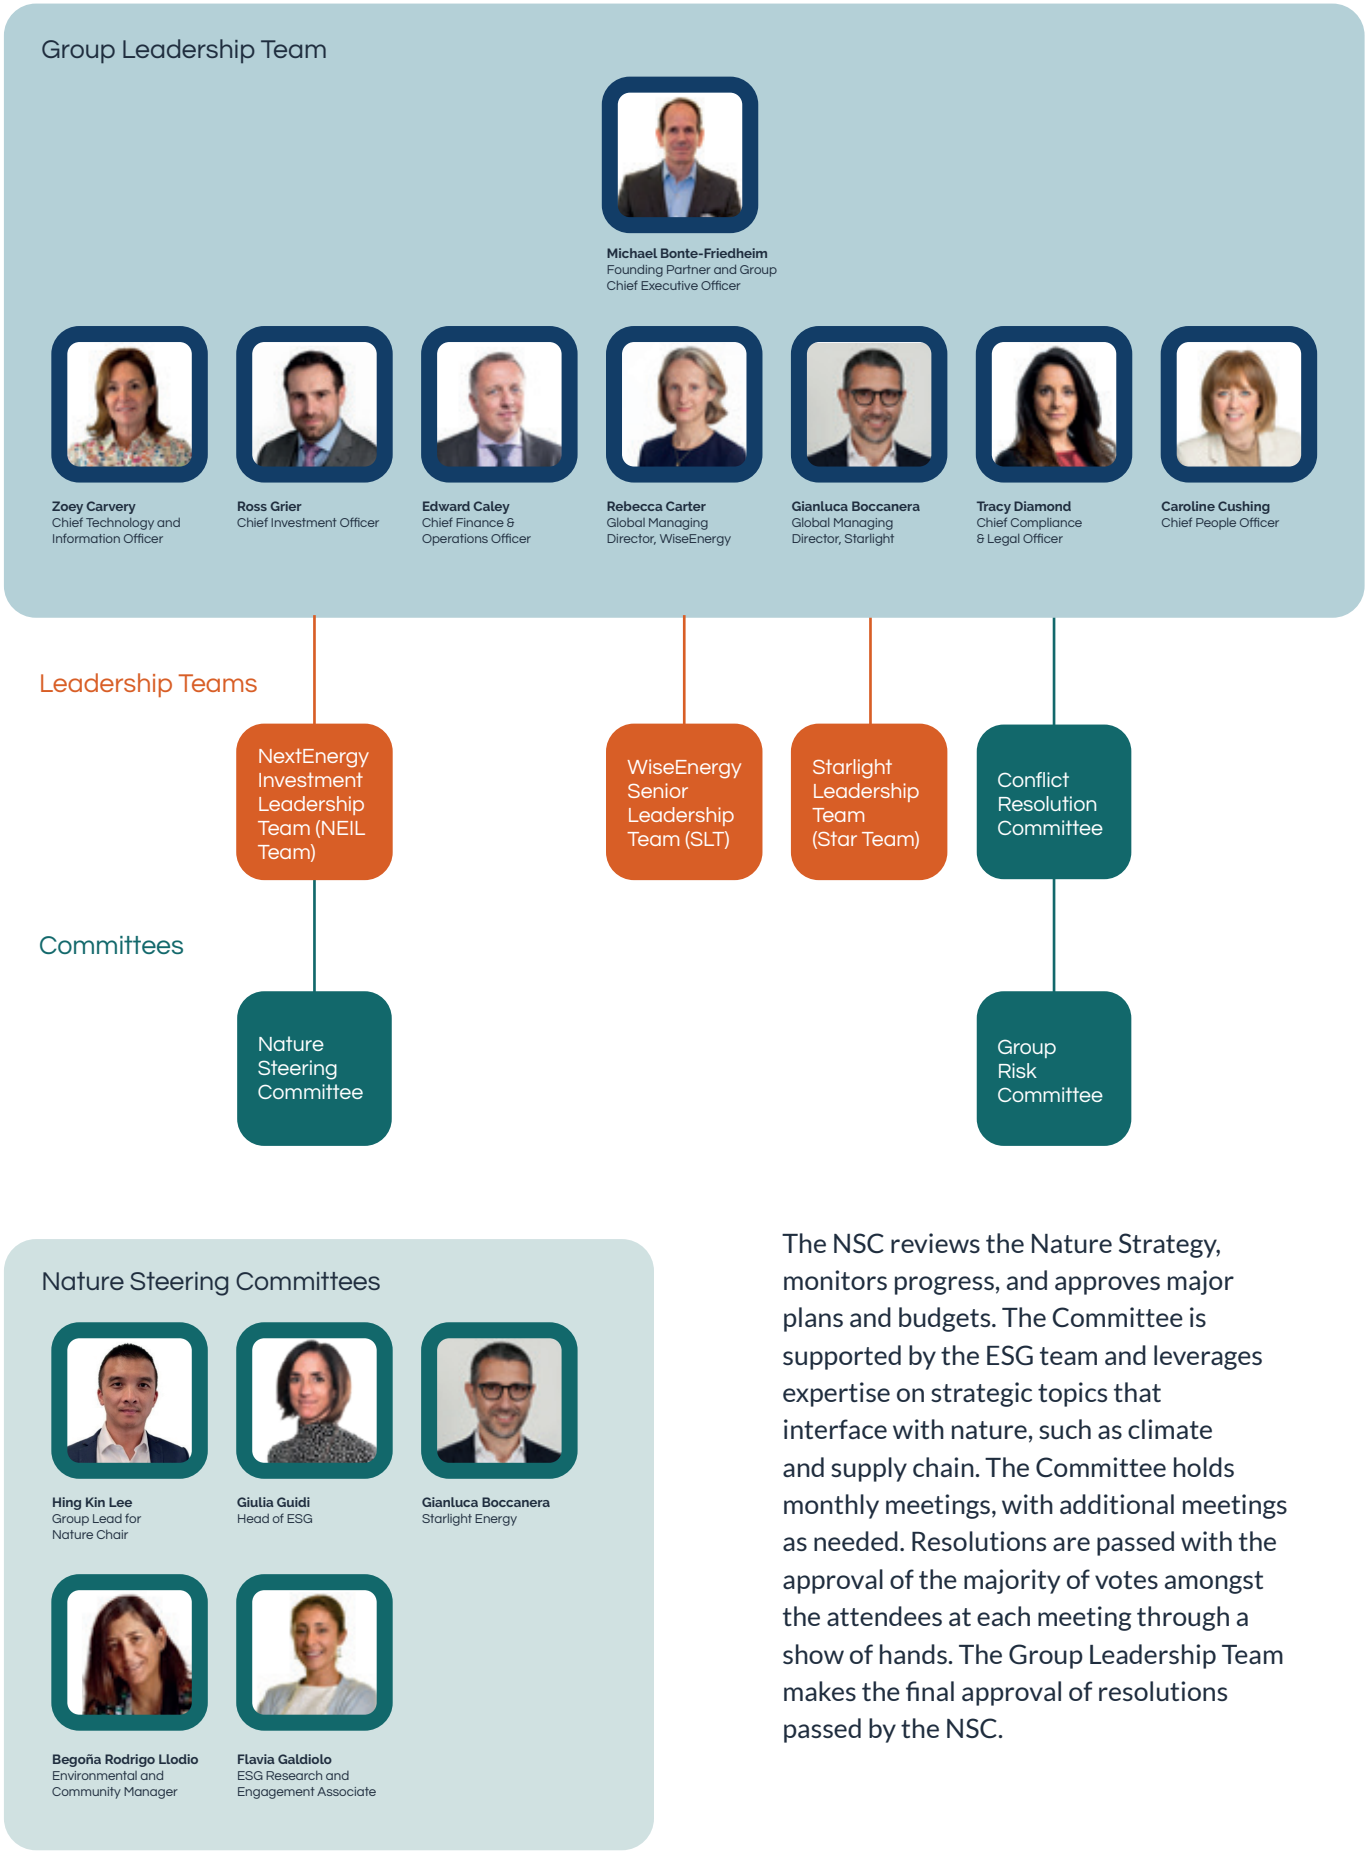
Group Leadership Team

Michael Bonte-Friedheim
Founding Partner and Group Chief Executive Officer

Zoey Carvery
Chief Technology and Information Officer

Ross Grier
Chief Investment Officer

Edward Caley
Chief Finance & Operations Officer

Rebecca Carter
Global Managing Director, WiseEnergy

Gianluca Boccanera
Global Managing Director, Starlight

Tracy Diamond
Chief Compliance & Legal Officer

Caroline Cushing
Chief People Officer

Leadership Teams

NextEnergy Investment Leadership Team (NEIL Team)

WiseEnergy Senior Leadership Team (SLT)

Starlight Leadership Team (Star Team)

Conflict Resolution Committee

Committees

Nature Steering Committee

Group Risk Committee

Nature Steering Committees

Hing Kin Lee
Group Lead for Nature Chair

Giulia Guidi
Head of ESG

Gianluca Boccanera
Starlight Energy

Begoña Rodrigo Llodio
Environmental and Community Manager

Flavia Galdiolo
ESG Research and Engagement Associate

The NSC reviews the Nature Strategy, monitors progress, and approves major plans and budgets. The Committee is supported by the ESG team and leverages expertise on strategic topics that interface with nature, such as climate and supply chain. The Committee holds monthly meetings, with additional meetings as needed. Resolutions are passed with the approval of the majority of votes amongst the attendees at each meeting through a show of hands. The Group Leadership Team makes the final approval of resolutions passed by the NSC.